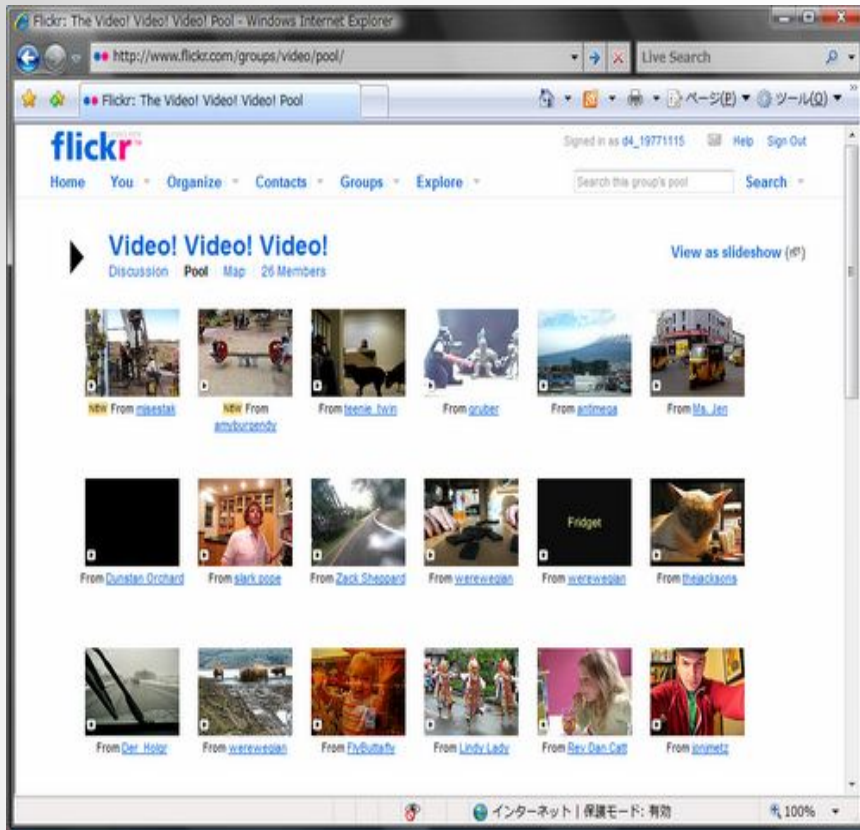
Flickr: The Video! Video! Video! Pool - Windows Internet Explorer

http://www.flickr.com/groups/video/pool/

Live Search

Flickr: The Video! Video! Video! Pool

ページ(P) ツール(O)

flickr

Signed in as d4_19771115 Help Sign Out

Home You Organize Contacts Groups Explore

Search this group's pool Search

Video! Video! Video!

Discussion Pool Map 26 Members

View as slideshow

NEW From mjesstak

NEW From amyburgendy

From teenie_twin

From gruber

From antimega

From Ma_Jen

From Dunstan Orchard

From slark pope

From Zack Sheppard

From werewegian

Fridget

From werewegian

From thejacksons

From Der_Holgr

From werewegian

From FlyButtafly

From Lindy Lady

From Rev Dan Catt

From jonmetz

インターネット | 保護モード: 有効

100%